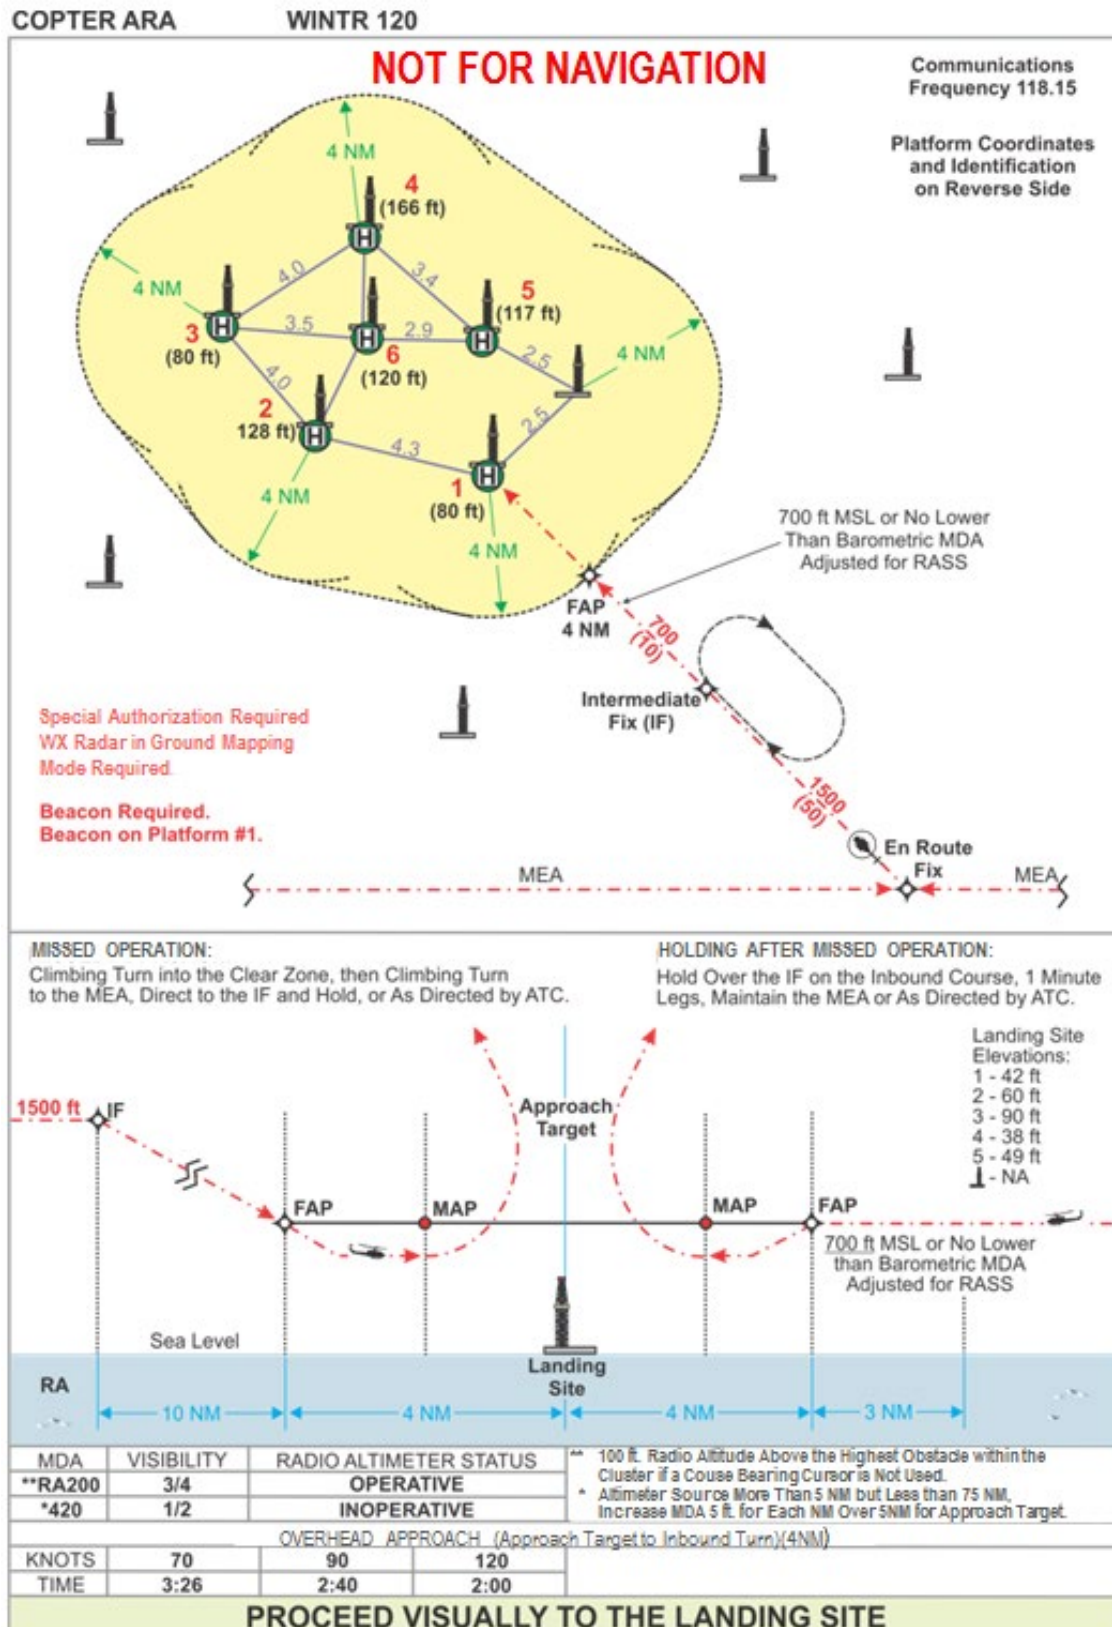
COPTER ARA WINTR 120

NOT FOR NAVIGATION

Communications Frequency 118.15

Platform Coordinates and Identification on Reverse Side

4 NM
4 (166 ft)
4 NM
4.0
3.4
5 (117 ft)
3 (80 ft)
3.5
2.9
6 (120 ft)
2.5
4 NM
4.0
2 128 ft)
2.5
4.3
4 NM
1 (80 ft)
4 NM

700 ft MSL or No Lower Than Barometric MDA Adjusted for RASS

FAP 4 NM
700 (70)
Intermediate Fix (IF)

Special Authorization Required
WX Radar in Ground Mapping Mode Required.

Beacon Required.
Beacon on Platform #1.

1500 (50)
En Route Fix
MEA
MEA

MISSED OPERATION:
Climbing Turn into the Clear Zone, then Climbing Turn to the MEA, Direct to the IF and Hold, or As Directed by ATC.

HOLDING AFTER MISSED OPERATION:
Hold Over the IF on the Inbound Course, 1 Minute Legs, Maintain the MEA or As Directed by ATC.

Landing Site Elevations:
1 - 42 ft
2 - 60 ft
3 - 90 ft
4 - 38 ft
5 - 49 ft
- NA

1500 ft IF
Approach Target
FAP MAP MAP FAP
700 ft MSL or No Lower than Barometric MDA Adjusted for RASS

Sea Level
Landing Site
RA
10 NM 4 NM 4 NM 3 NM

| MDA | VISIBILITY | RADIO ALTIMETER STATUS |
|---|---|---|
| **RA200 | 3/4 | OPERATIVE |
| *420 | 1/2 | INOPERATIVE |

** 100 ft. Radio Altitude Above the Highest Obstacle within the Cluster if a Couse Bearing Cursor is Not Used.
* Altimeter Source More Than 5 NM but Less than 75 NM, Increase MDA 5 ft. for Each NM Over 5NM for Approach Target.

OVERHEAD APPROACH (Approach Target to Inbound Turn)(4NM)

| KNOTS | 70 | 90 | 120 |
|---|---|---|---|
| TIME | 3:26 | 2:40 | 2:00 |

PROCEED VISUALLY TO THE LANDING SITE